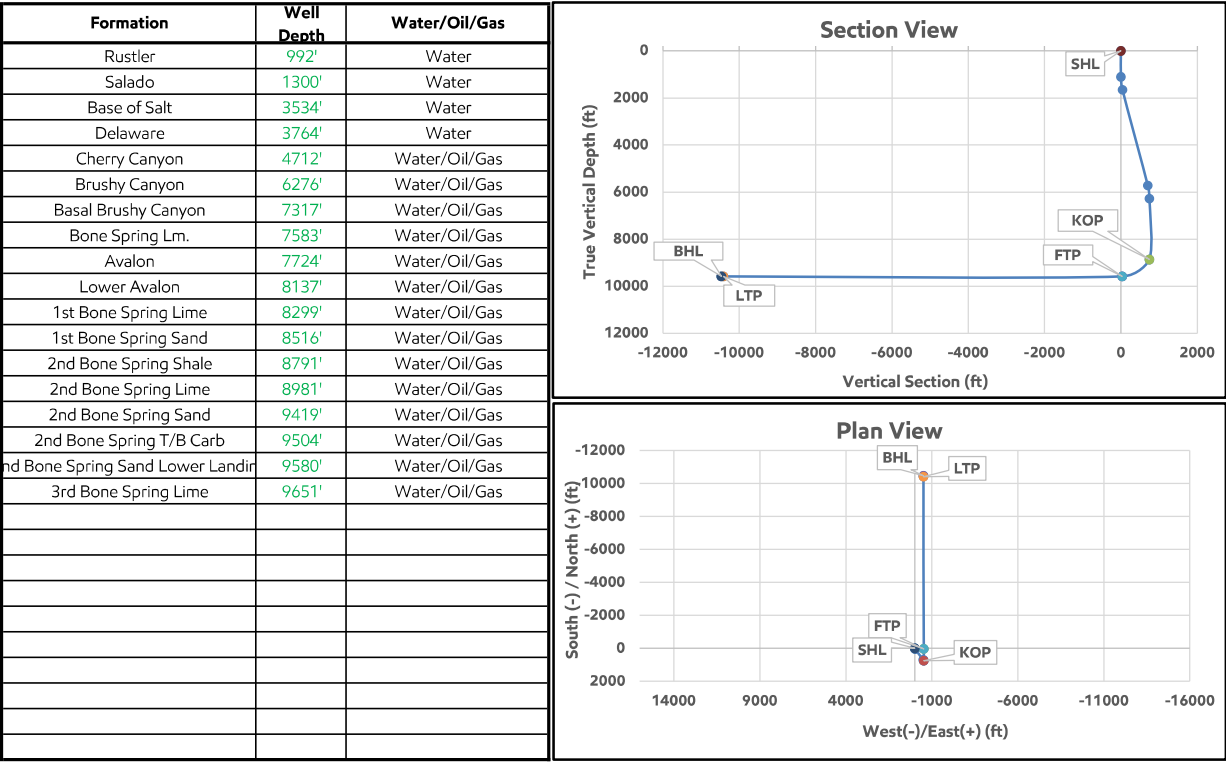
| Formation | Well Depth | Water/Oil/Gas |
|---|---|---|
| Rustler | 992' | Water |
| Salado | 1300' | Water |
| Base of Salt | 3534' | Water |
| Delaware | 3764' | Water |
| Cherry Canyon | 4712' | Water/Oil/Gas |
| Brushy Canyon | 6276' | Water/Oil/Gas |
| Basal Brushy Canyon | 7317' | Water/Oil/Gas |
| Bone Spring Lm. | 7583' | Water/Oil/Gas |
| Avalon | 7724' | Water/Oil/Gas |
| Lower Avalon | 8137' | Water/Oil/Gas |
| 1st Bone Spring Lime | 8299' | Water/Oil/Gas |
| 1st Bone Spring Sand | 8516' | Water/Oil/Gas |
| 2nd Bone Spring Shale | 8791' | Water/Oil/Gas |
| 2nd Bone Spring Lime | 8981' | Water/Oil/Gas |
| 2nd Bone Spring Sand | 9419' | Water/Oil/Gas |
| 2nd Bone Spring T/B Carb | 9504' | Water/Oil/Gas |
| nd Bone Spring Sand Lower Landin | 9580' | Water/Oil/Gas |
| 3rd Bone Spring Lime | 9651' | Water/Oil/Gas |
| | | |
| | | |
| | | |
| | | |
| | | |
| | | |
| | | |
| | | |
| | | |
| | | |

Section View
True Vertical Depth (ft)
0
2000
4000
6000
8000
10000
12000
SHL
KOP
FTP
BHL
LTP
-12000 -10000 -8000 -6000 -4000 -2000 0 2000
Vertical Section (ft)

Plan View
South (-) / North (+) (ft)
-12000
-10000
-8000
-6000
-4000
-2000
0
2000
BHL
LTP
FTP
SHL
KOP
14000 9000 4000 -1000 -6000 -11000 -16000
West(-)/East(+) (ft)